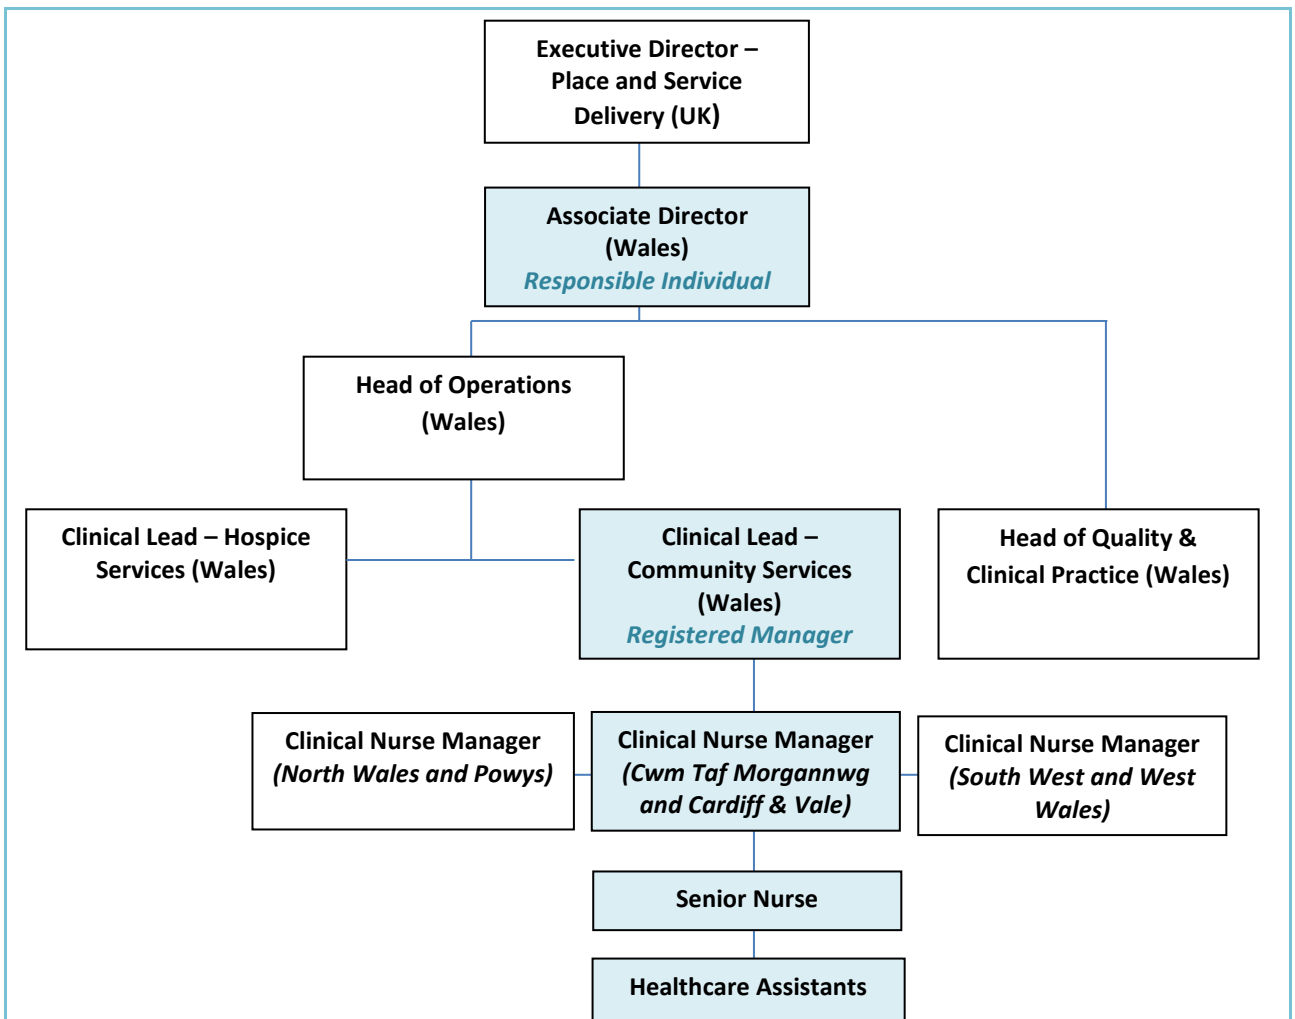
Executive Director – Place and Service Delivery (UK)

Associate Director (Wales)
*Responsible Individual*

Head of Operations (Wales)

Clinical Lead – Hospice Services (Wales)

Clinical Lead – Community Services (Wales)
*Registered Manager*

Head of Quality & Clinical Practice (Wales)

Clinical Nurse Manager *(North Wales and Powys)*

Clinical Nurse Manager *(Cwm Taf Morgannwg and Cardiff & Vale)*

Clinical Nurse Manager *(South West and West Wales)*

Senior Nurse

Healthcare Assistants